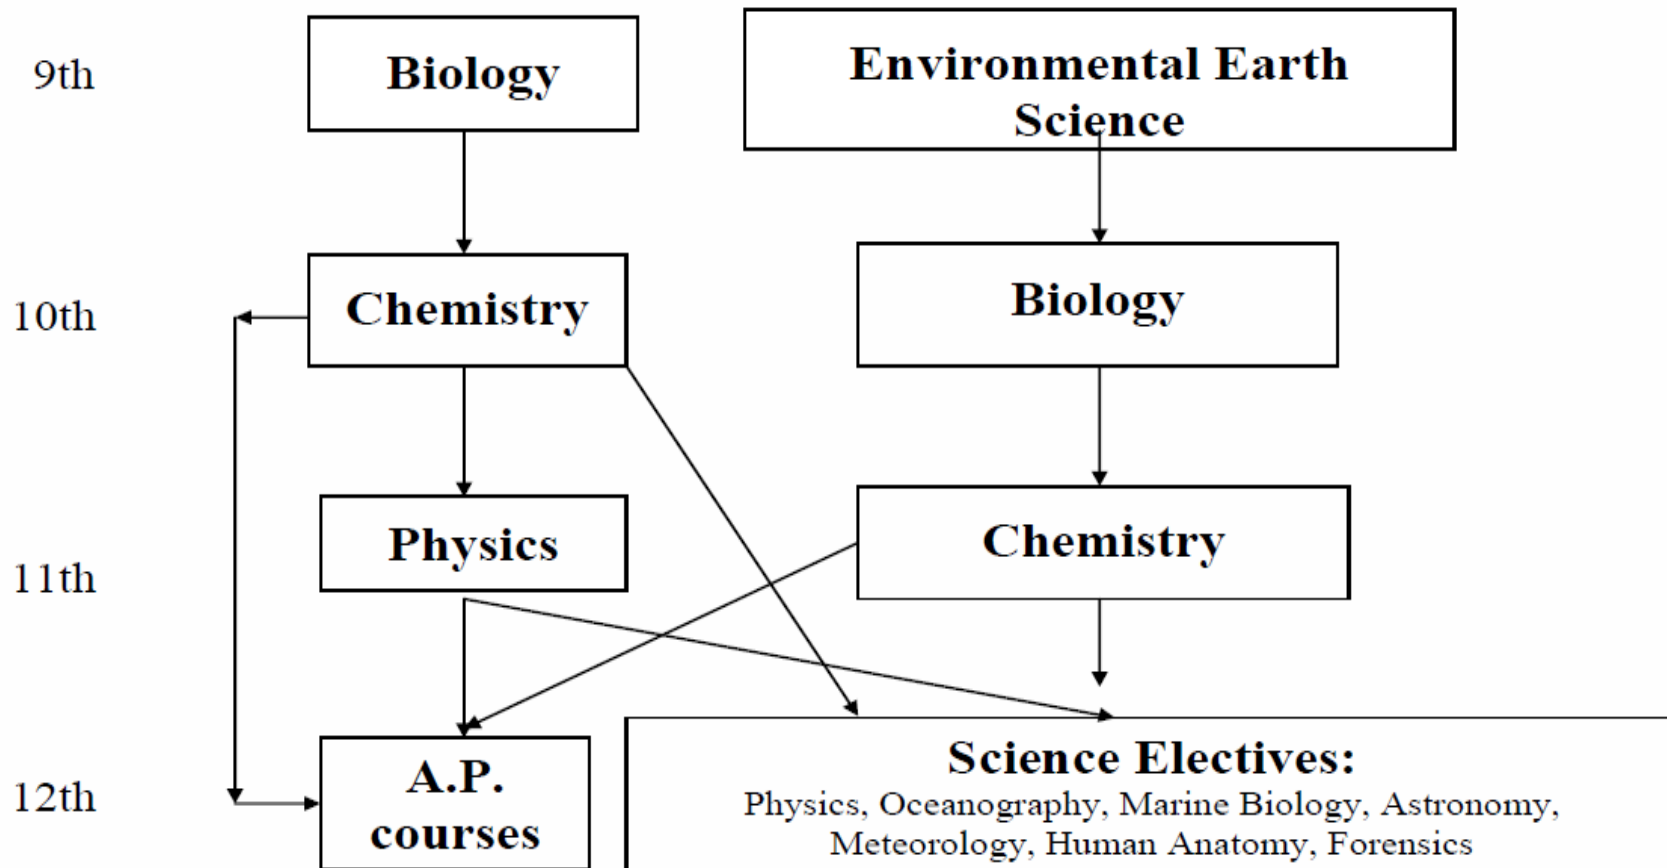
9th

Biology

Environmental Earth Science

10th

Chemistry

Biology

Physics

Chemistry

11th

12th

A.P. courses

Science Electives:
Physics, Oceanography, Marine Biology, Astronomy, Meteorology, Human Anatomy, Forensics